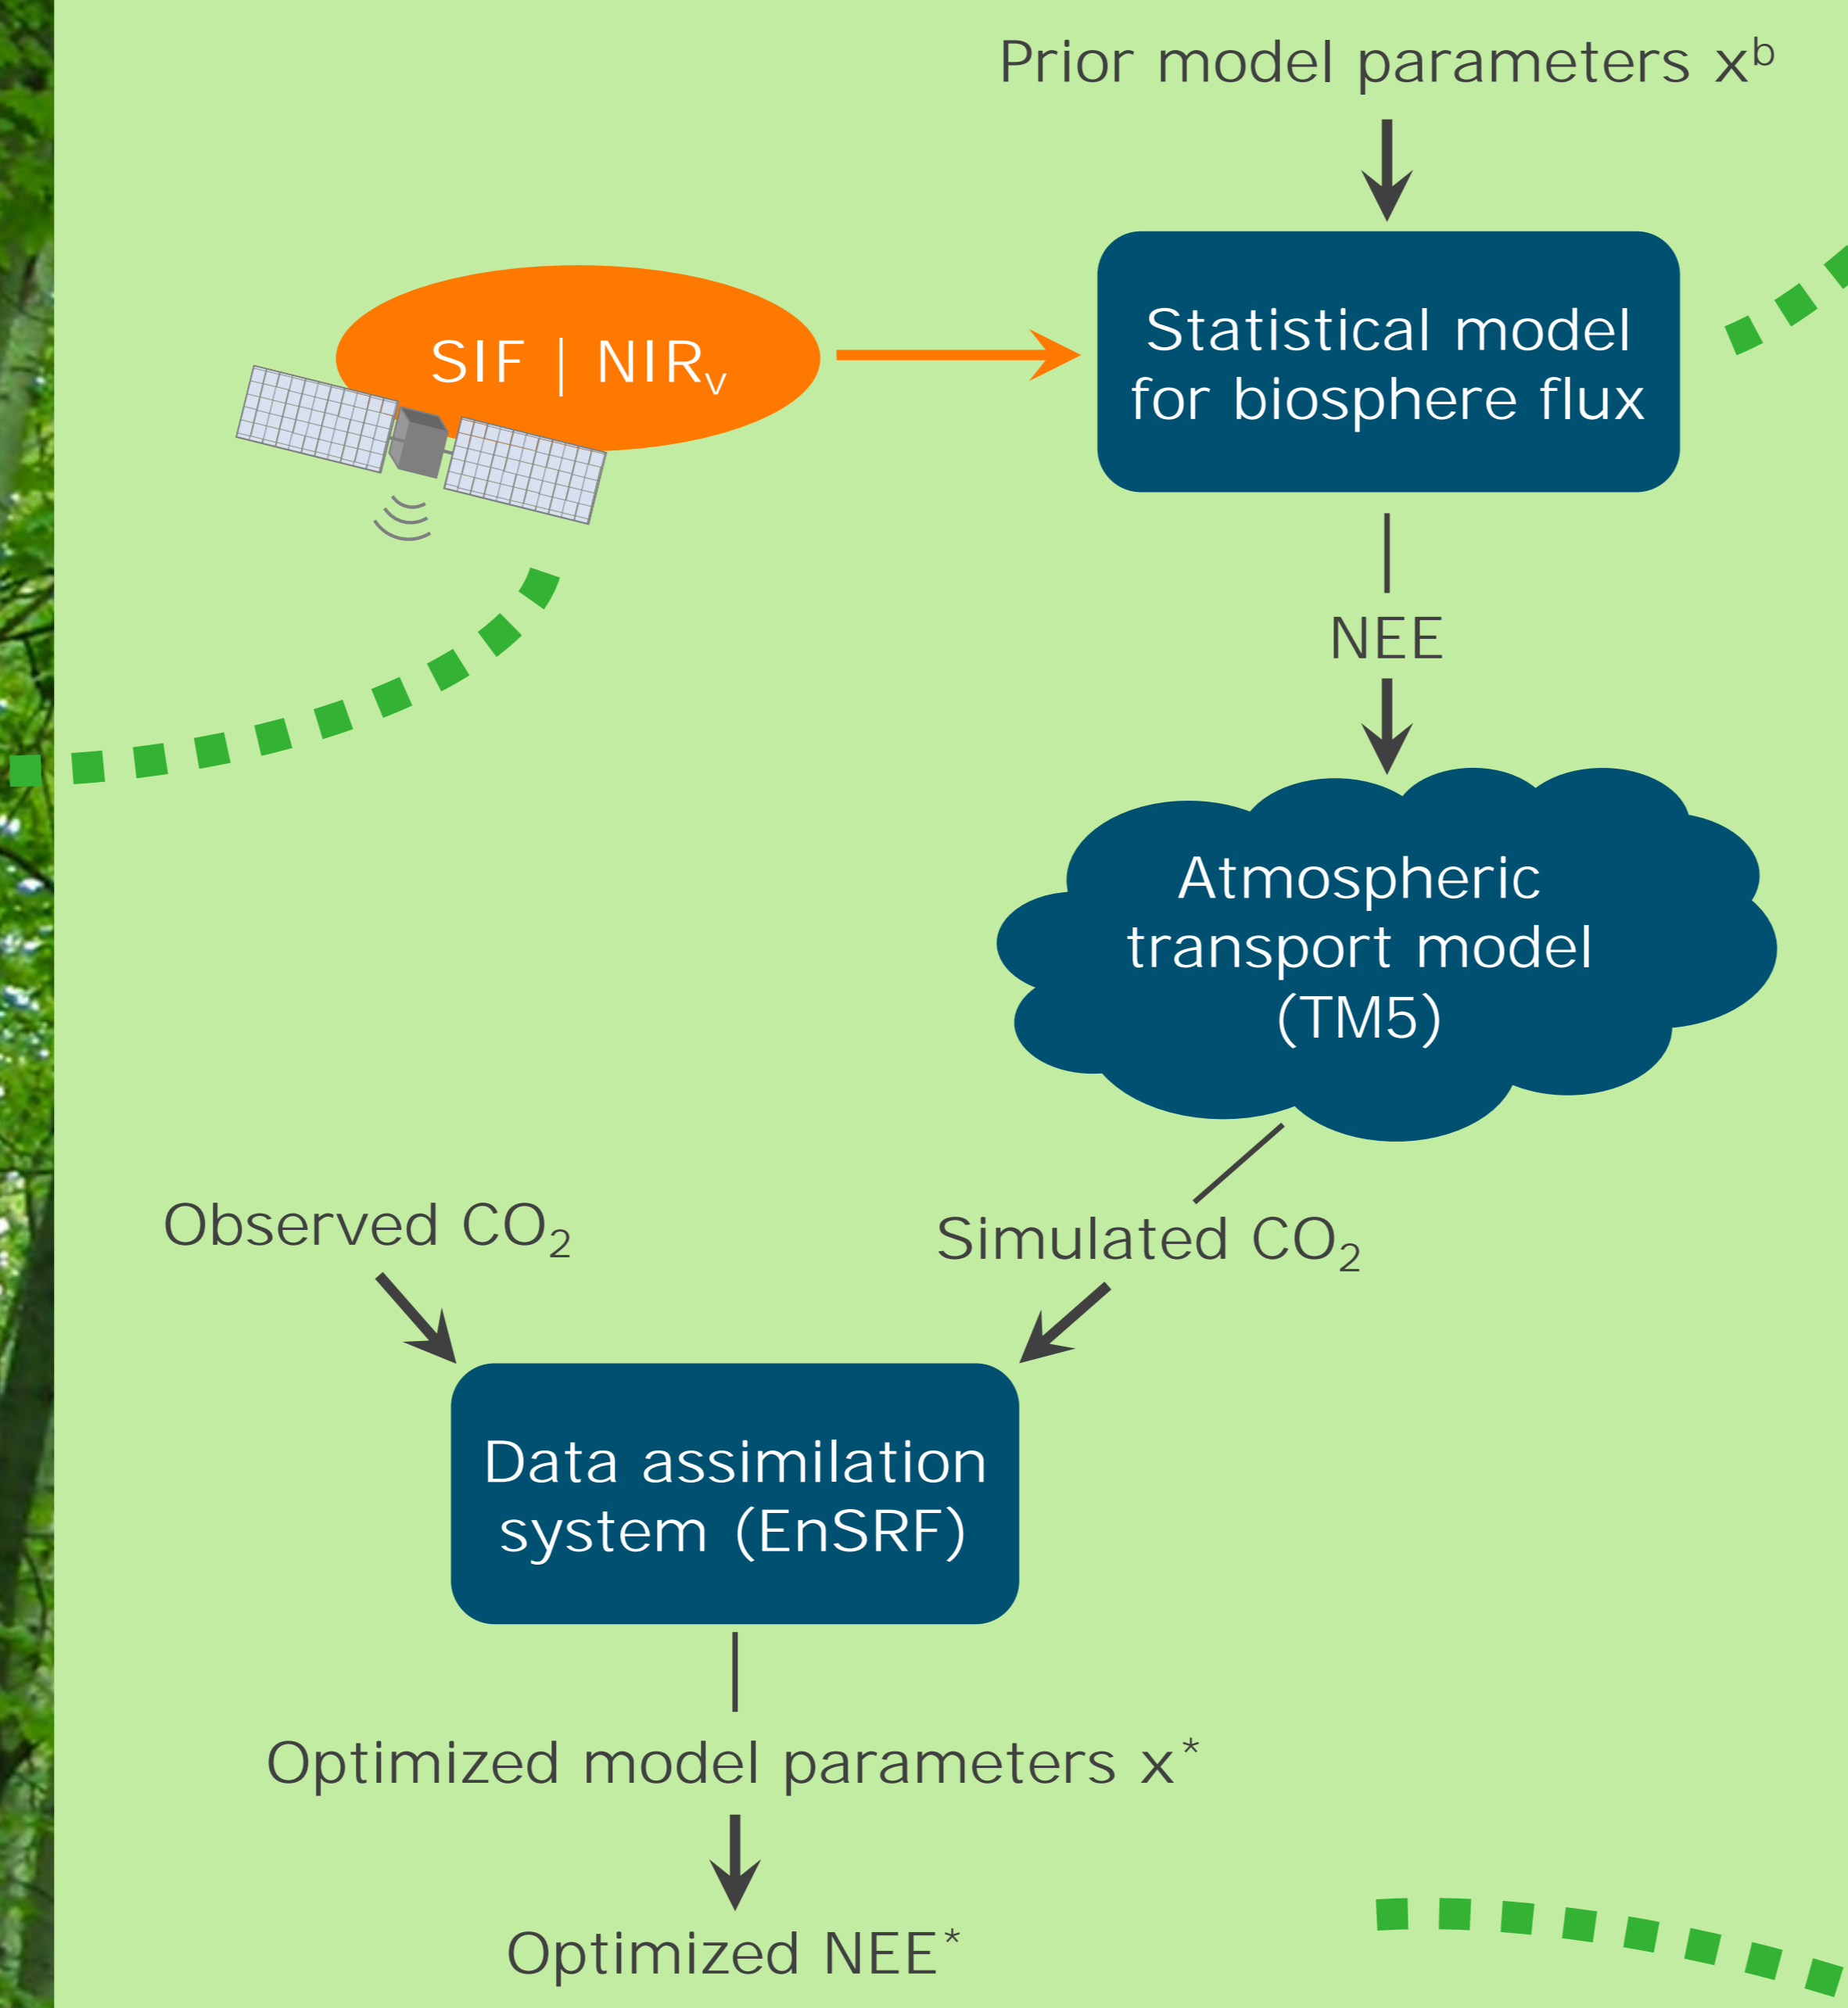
Prior model parameters $x^b$

SIF | NIR$_v$

Statistical model for biosphere flux

NEE

Atmospheric transport model (TM5)

Observed $CO_2$

Simulated $CO_2$

Data assimilation system (EnSRF)

Optimized model parameters $x^*$

Optimized NEE$^*$